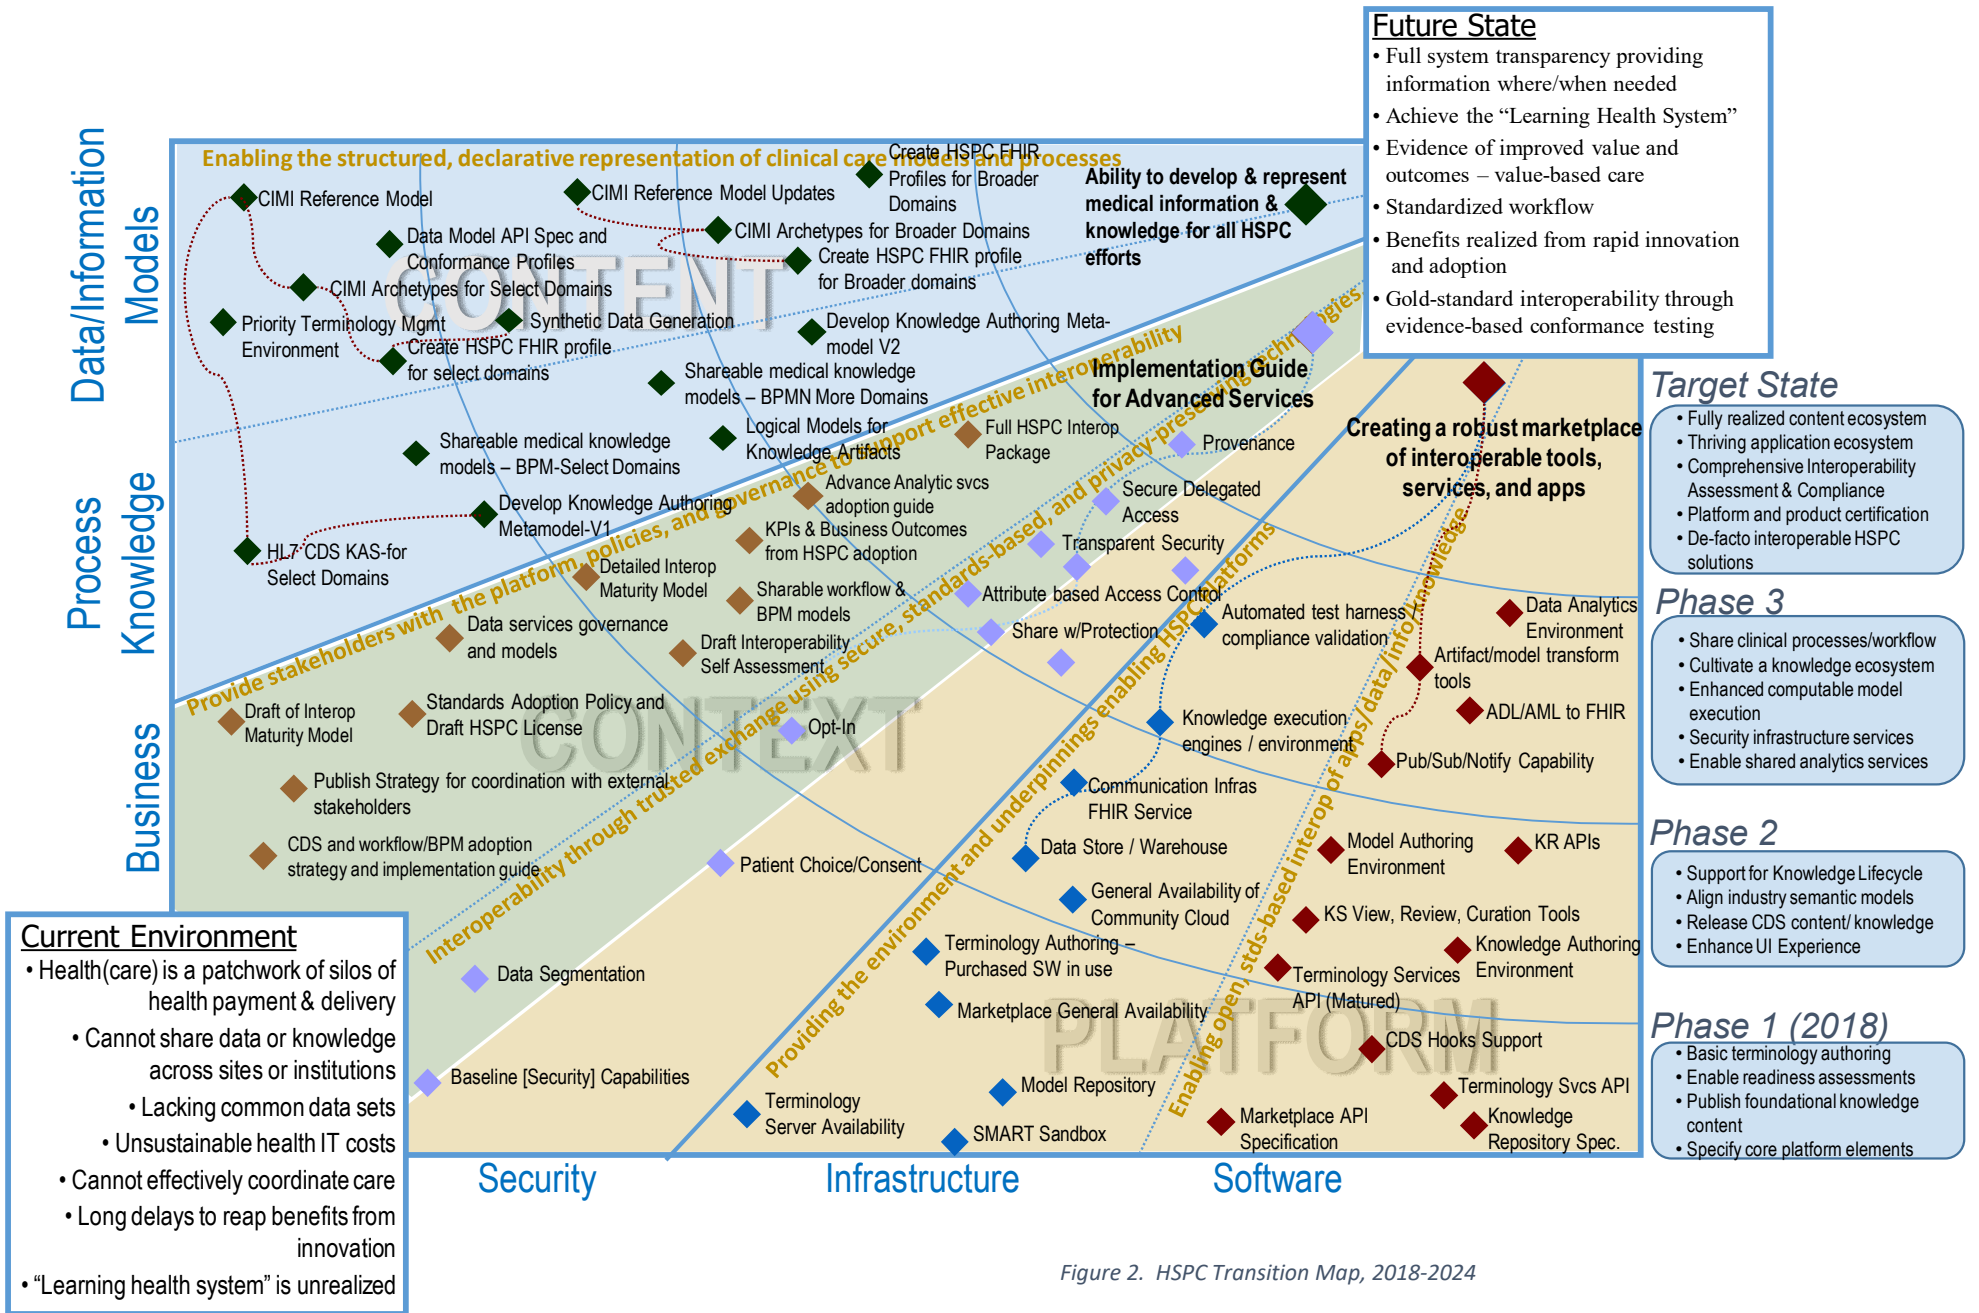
Future State
• Full system transparency providing information where/when needed
• Achieve the "Learning Health System"
• Evidence of improved value and outcomes – value-based care
• Standardized workflow
• Benefits realized from rapid innovation and adoption
• Gold-standard interoperability through evidence-based conformance testing

Data/Information Models

Process Knowledge

Business

Enabling the structured, declarative representation of clinical care models and processes

CIMI Reference Model
CIMI Reference Model Updates
Create HSPC FHIR Profiles for Broader Domains
Ability to develop & represent medical information & knowledge for all HSPC efforts
Data Model API Spec and Conformance Profiles
CIMI Archetypes for Broader Domains
Create HSPC FHIR profile for Broader domains
CIMI Archetypes for Select Domains
CONTENT
Priority Terminology Mgmt Environment
Synthetic Data Generation
Create HSPC FHIR profile for select domains
Develop Knowledge Authoring Meta-model V2
Shareable medical knowledge models – BPMN More Domains
Implementation Guide for Advanced Services
Shareable medical knowledge models – BPM-Select Domains
Logical Models for Knowledge Artifacts
Full HSPC Interop Package
Provenance
Creating a robust marketplace of interoperable tools, services, and apps
Develop Knowledge Authoring Metamodel-V1
Advance Analytic svcs adoption guide
Secure Delegated Access
HL7 CDS KAS-for Select Domains
KPIs & Business Outcomes from HSPC adoption
Transparent Security
Detailed Interop Maturity Model
Sharable workflow & BPM models
Attribute based Access Control
Automated test harness / compliance validation
Data Analytics Environment
Data services governance and models
Draft Interoperability Self Assessment
Share w/Protection
Artifact/model transform tools
Provide stakeholders with the platform, policies, and governance to support effective interoperability
Draft of Interop Maturity Model
Standards Adoption Policy and Draft HSPC License
Opt-In
CONTEXT
Knowledge execution engines / environment
ADL/AML to FHIR
Pub/Sub/Notify Capability
Publish Strategy for coordination with external stakeholders
Communication Infras FHIR Service
CDS and workflow/BPM adoption strategy and implementation guide
Interoperability through trusted exchange using secure, standards-based, and privacy-preserving technologies
Patient Choice/Consent
Data Store / Warehouse
Model Authoring Environment
KR APIs
General Availability of Community Cloud
KS View, Review, Curation Tools
Terminology Authoring – Purchased SW in use
Knowledge Authoring Environment
Data Segmentation
Terminology Services API (Matured)
Marketplace General Availability
PLATFORM
Providing the environment and underpinnings enabling HSPC platforms
Enabling open, stds-based interop of apps/data/info/knowledge
CDS Hooks Support
Baseline [Security] Capabilities
Model Repository
Terminology Svcs API
Terminology Server Availability
Marketplace API Specification
Knowledge Repository Spec.
SMART Sandbox

Security
Infrastructure
Software

Target State
• Fully realized content ecosystem
• Thriving application ecosystem
• Comprehensive Interoperability Assessment & Compliance
• Platform and product certification
• De-facto interoperable HSPC solutions

Phase 3
• Share clinical processes/workflow
• Cultivate a knowledge ecosystem
• Enhanced computable model execution
• Security infrastructure services
• Enable shared analytics services

Phase 2
• Support for Knowledge Lifecycle
• Align industry semantic models
• Release CDS content/ knowledge
• Enhance UI Experience

Phase 1 (2018)
• Basic terminology authoring
• Enable readiness assessments
• Publish foundational knowledge content
• Specify core platform elements

Current Environment
• Health(care) is a patchwork of silos of health payment & delivery
• Cannot share data or knowledge across sites or institutions
• Lacking common data sets
• Unsustainable health IT costs
• Cannot effectively coordinate care
• Long delays to reap benefits from innovation
• "Learning health system" is unrealized

Figure 2. HSPC Transition Map, 2018-2024